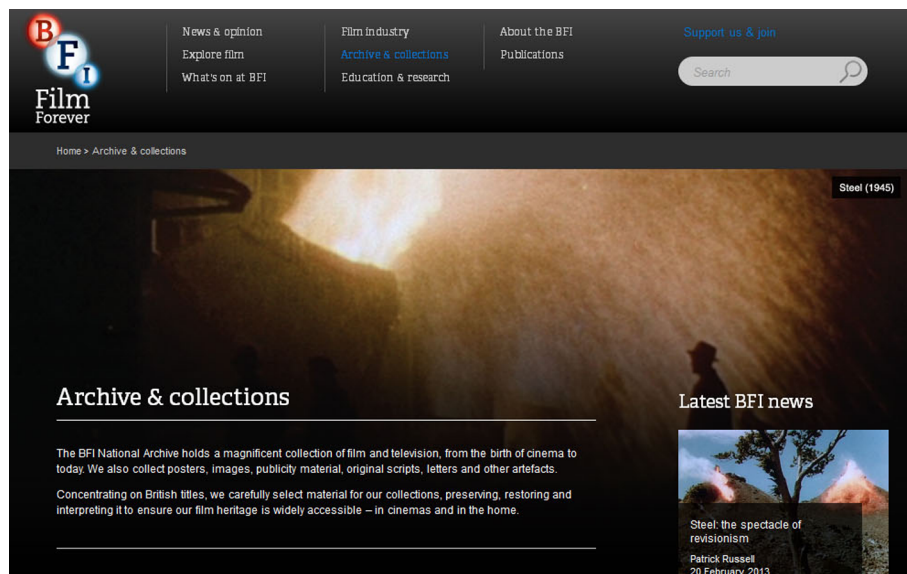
B F I
Film Forever

News & opinion
Explore film
What's on at BFI

Film industry
Archive & collections
Education & research

About the BFI
Publications

Support us & join

Search

Home > Archive & collections

Steel (1945)

Archive & collections

The BFI National Archive holds a magnificent collection of film and television, from the birth of cinema to today. We also collect posters, images, publicity material, original scripts, letters and other artefacts.

Concentrating on British titles, we carefully select material for our collections, preserving, restoring and interpreting it to ensure our film heritage is widely accessible – in cinemas and in the home.

Latest BFI news

Steel: the spectacle of revisionism

Patrick Russell

20 February 2013